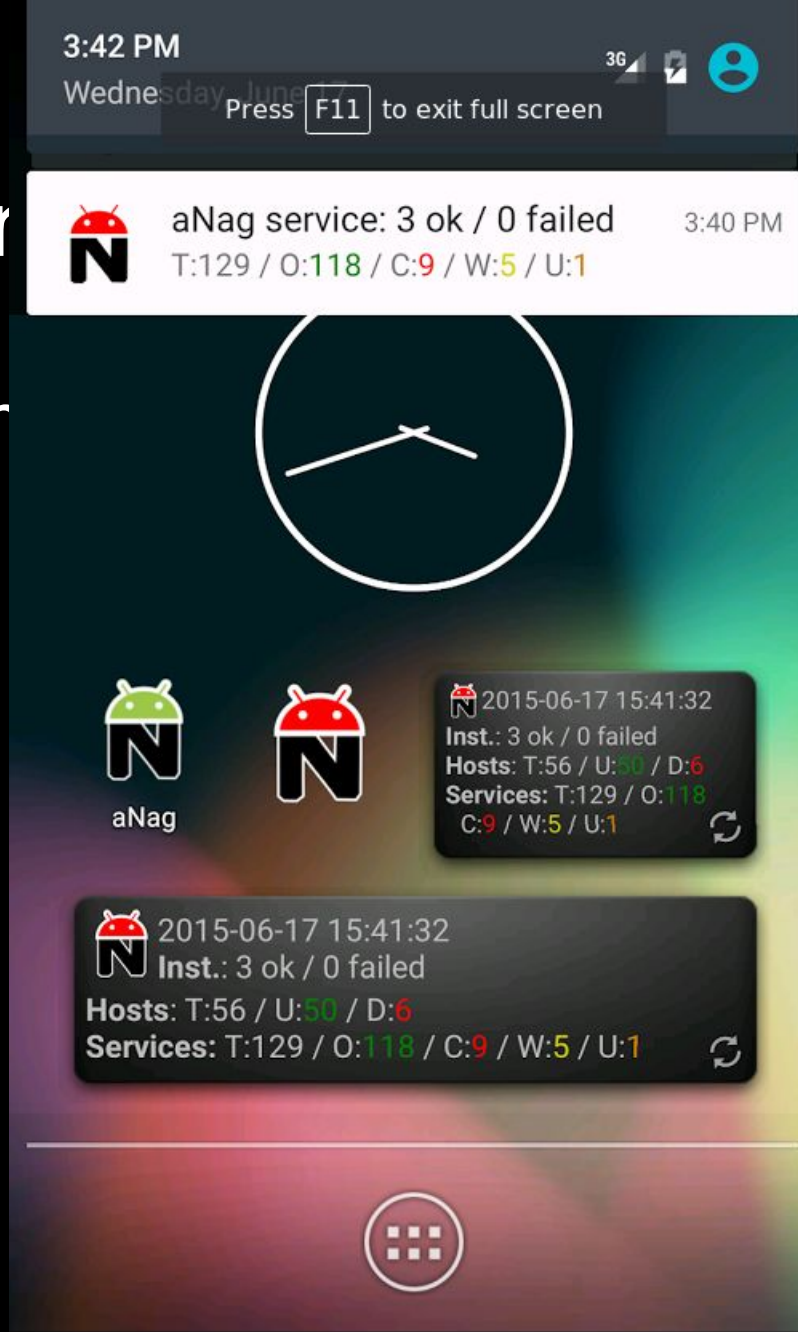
3:42 PM
Wednesday, June 17

Press F11 to exit full screen

3G

aNag service: 3 ok / 0 failed
3:40 PM
T:129 / O:118 / C:9 / W:5 / U:1

aNag

2015-06-17 15:41:32
Inst.: 3 ok / 0 failed
Hosts: T:56 / U:50 / D:6
Services: T:129 / O:118
C:9 / W:5 / U:1

2015-06-17 15:41:32
Inst.: 3 ok / 0 failed
Hosts: T:56 / U:50 / D:6
Services: T:129 / O:118 / C:9 / W:5 / U:1